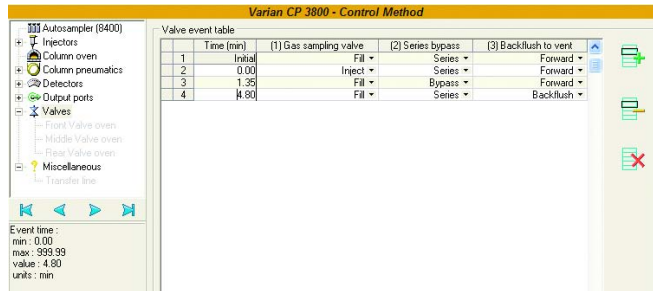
Varian CP 3800 - Control Method

Autosampler (8400)
Injectors
Column oven
Column pneumatics
Detectors
Output ports
Valves
Front Valve oven
Middle Valve oven
Rear Valve oven
Miscellaneous
Transfer line

Event time :
min : 0.00
max : 999.99
value : 4.80
units : min

Valve event table

| | Time (min) | (1) Gas sampling valve | (2) Series bypass | (3) Backflush to vent |
|---|---|---|---|---|
| 1 | Initial | Fill | Series | Forward |
| 2 | 0.00 | Inject | Series | Forward |
| 3 | 1.35 | Fill | Bypass | Forward |
| 4 | 4.80 | Fill | Series | Backflush |